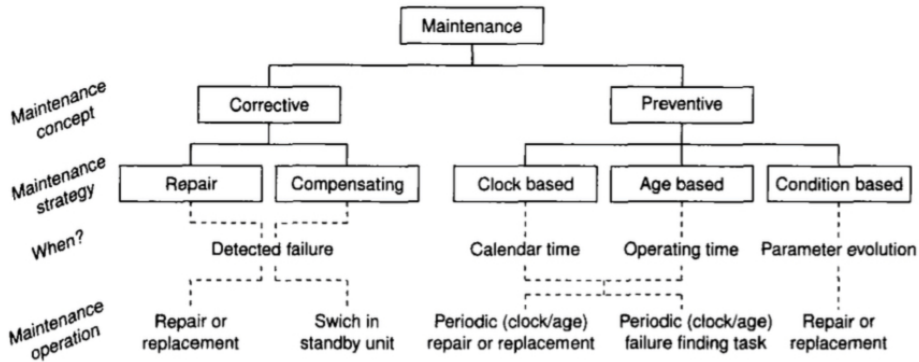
Maintenance

Maintenance concept

Corrective

Preventive

Maintenance strategy

Repair

Compensating

Clock based

Age based

Condition based

When?

Detected failure

Calendar time

Operating time

Parameter evolution

Maintenance operation

Repair or replacement

Swich in standby unit

Periodic (clock/age) repair or replacement

Periodic (clock/age) failure finding task

Repair or replacement